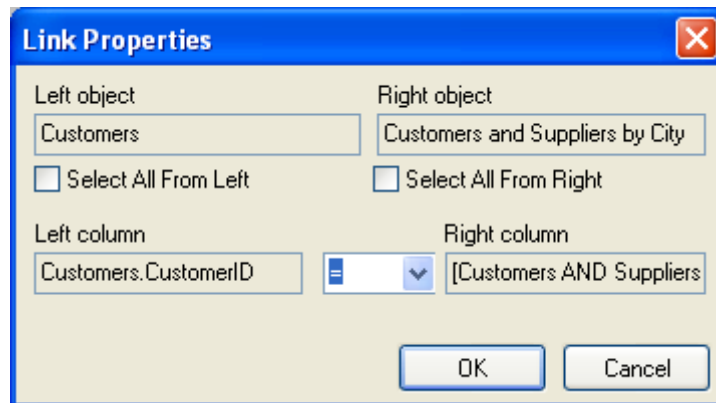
Link Properties

Left object
Customers

Right object
Customers and Suppliers by City

Select All From Left

Select All From Right

Left column
Customers.CustomerID

=

Right column
[Customers AND Suppliers

OK

Cancel